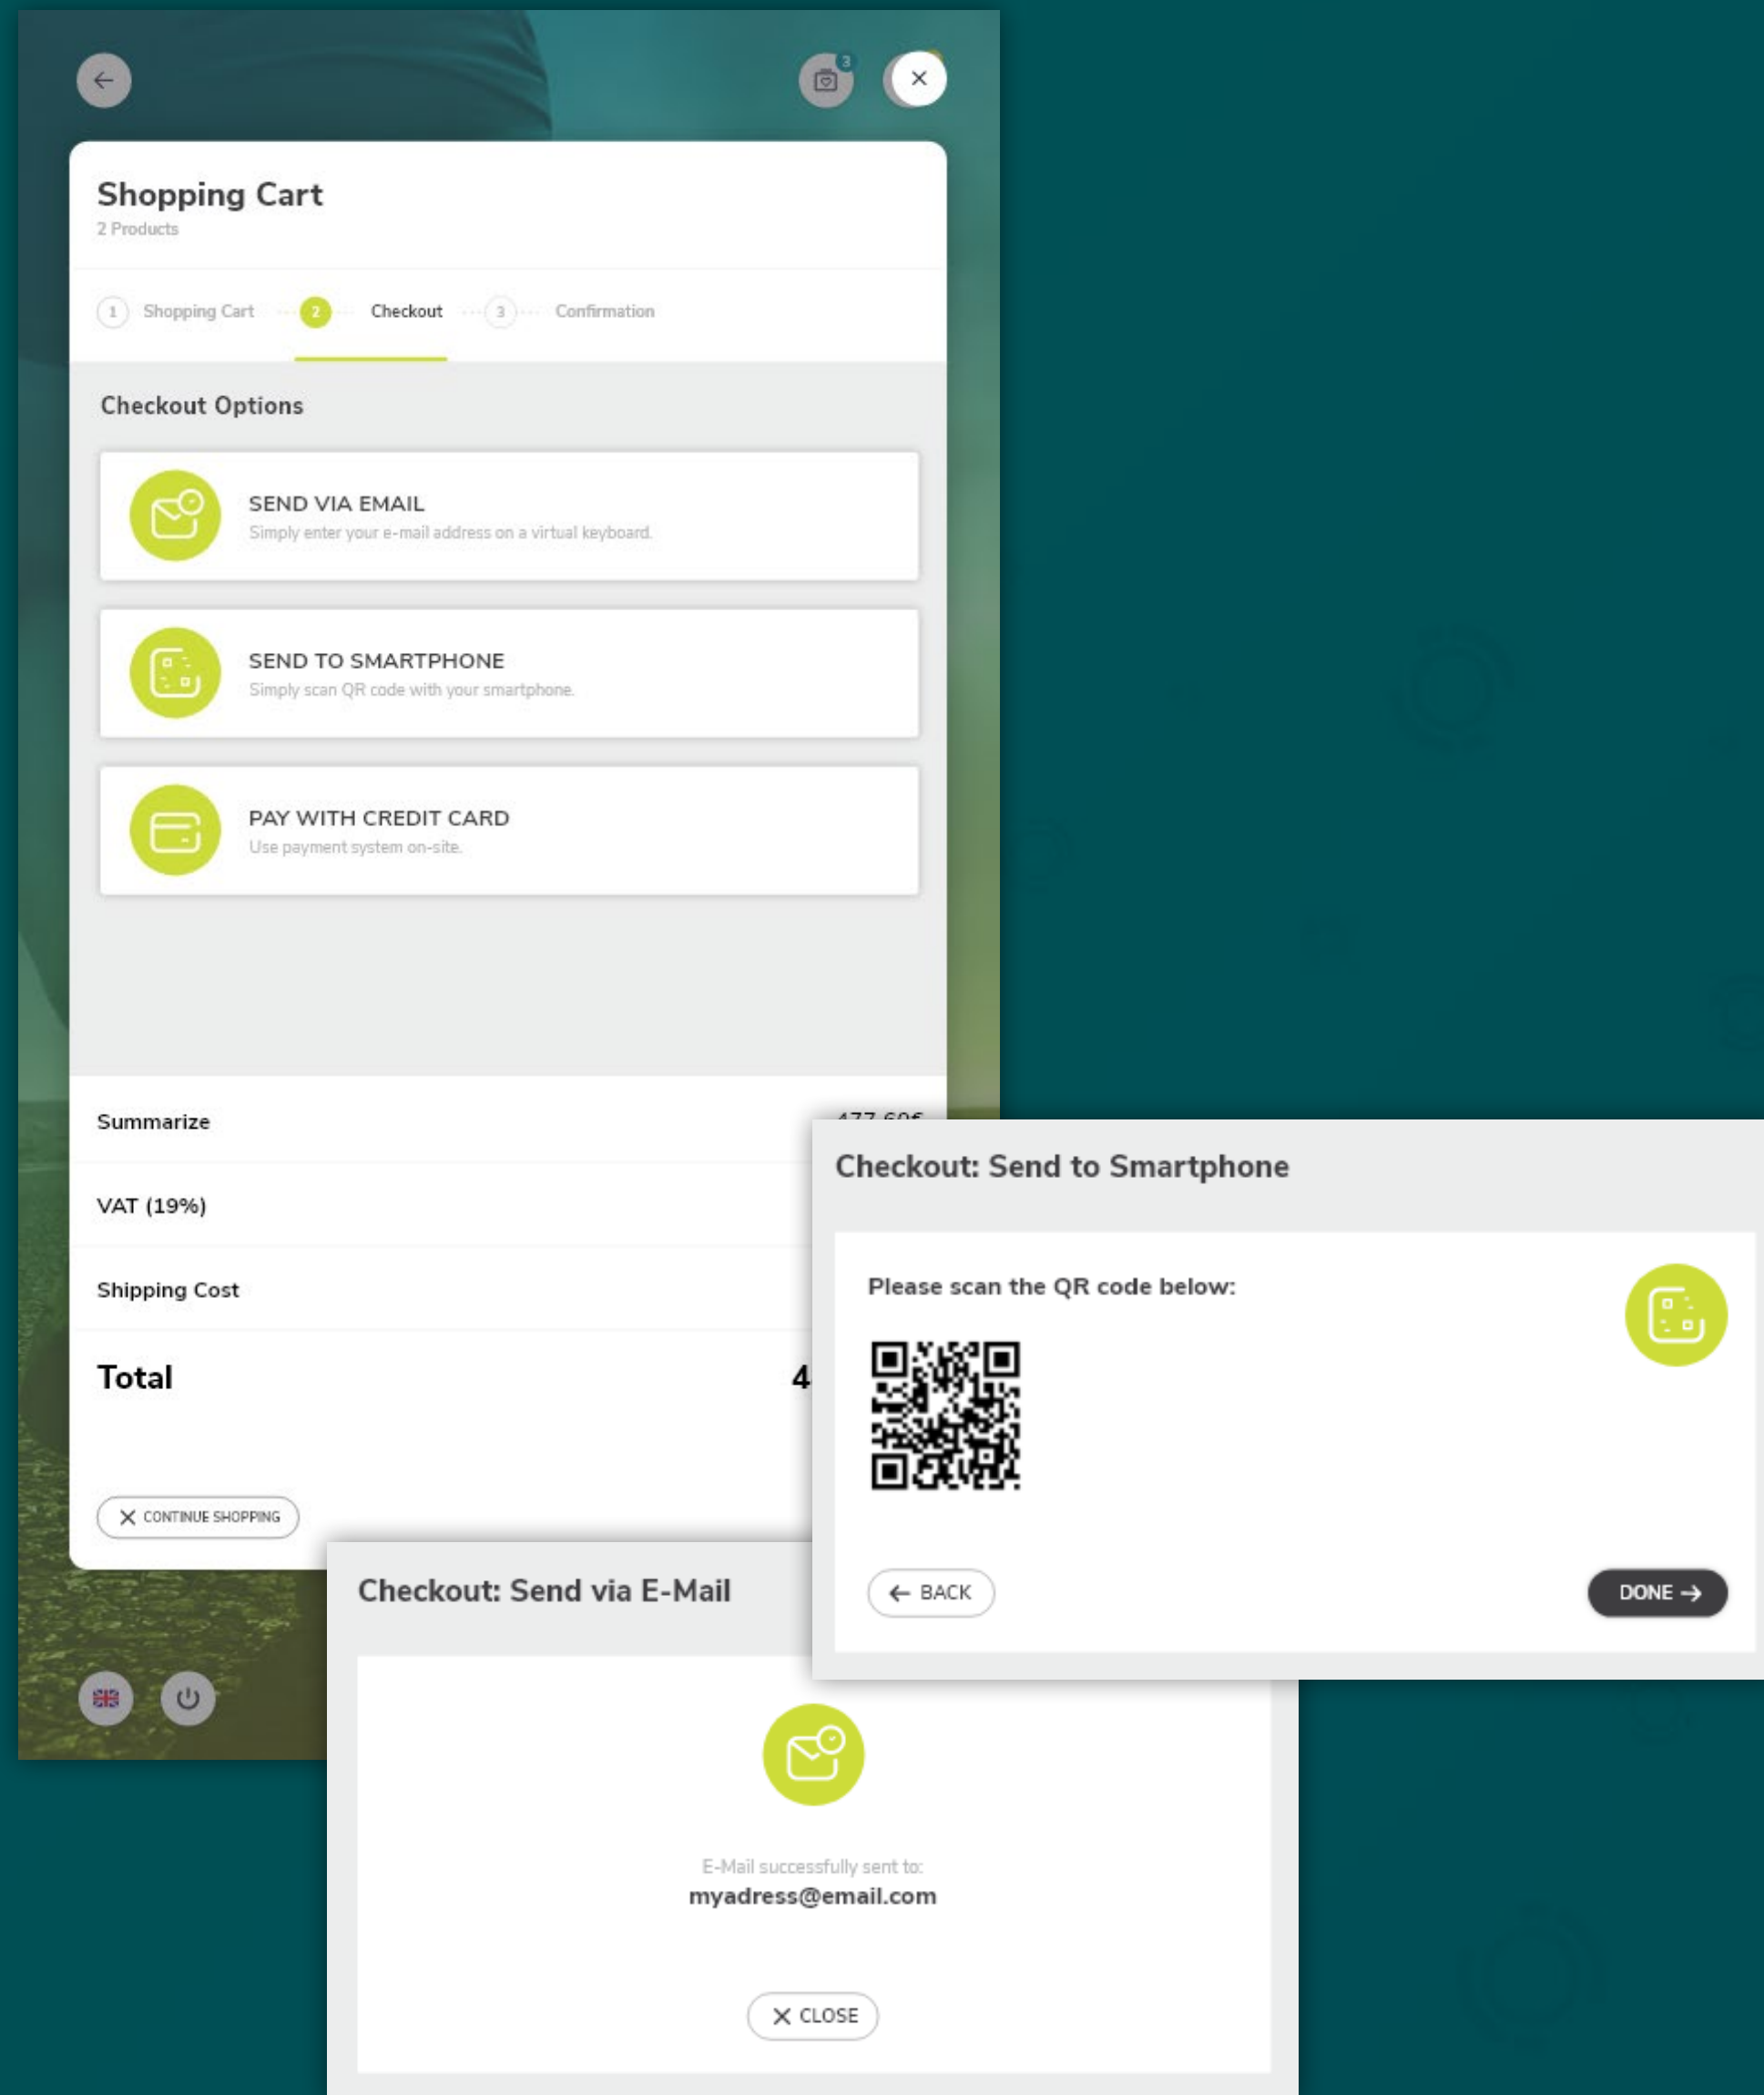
3

Shopping Cart
2 Products

1 Shopping Cart 2 Checkout 3 Confirmation

Checkout Options

SEND VIA EMAIL
Simply enter your e-mail address on a virtual keyboard.

SEND TO SMARTPHONE
Simply scan QR code with your smartphone.

PAY WITH CREDIT CARD
Use payment system on-site.

Summarize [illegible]

VAT (19%)

Shipping Cost

Total 4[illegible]

CONTINUE SHOPPING

Checkout: Send to Smartphone

Please scan the QR code below:

BACK

DONE

Checkout: Send via E-Mail

E-Mail successfully sent to:
myadress@email.com

CLOSE